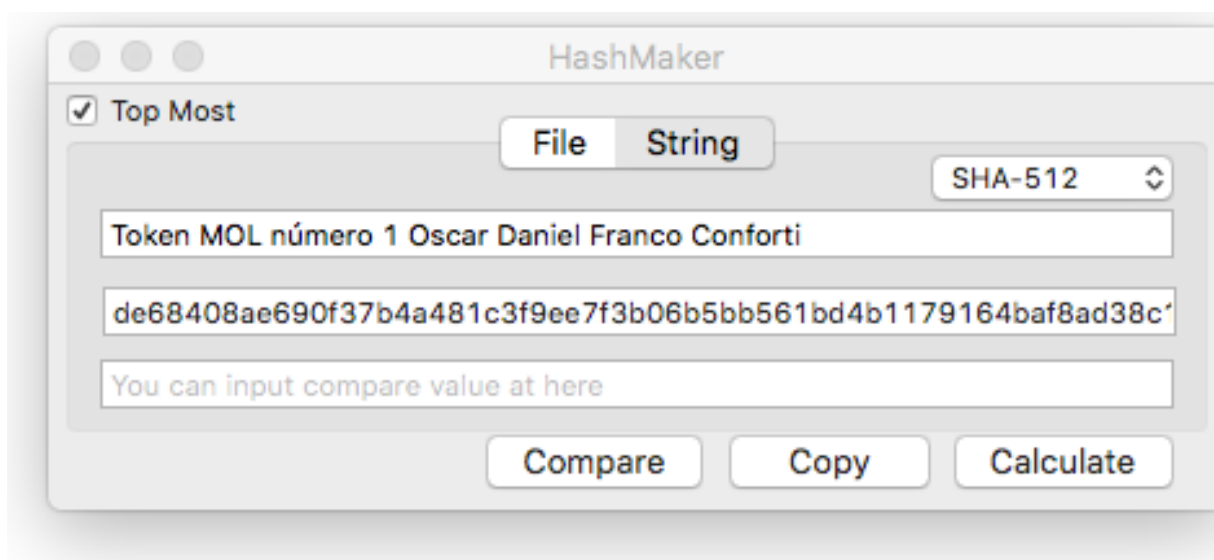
HashMaker

Top Most

File String

SHA-512

Token MOL número 1 Oscar Daniel Franco Conforti

de68408ae690f37b4a481c3f9ee7f3b06b5bb561bd4b1179164baf8ad38c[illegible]

You can input compare value at here

Compare Copy Calculate